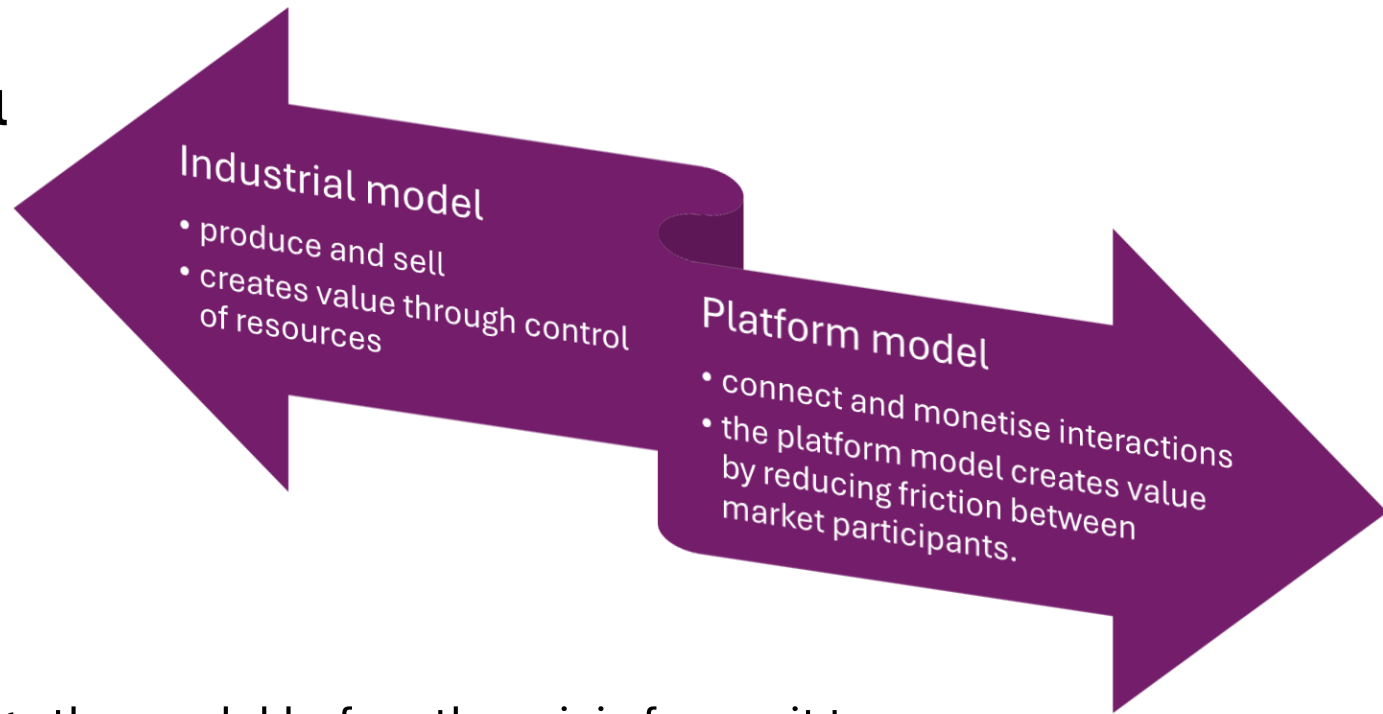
Industrial model
• produce and sell
• creates value through control of resources

Platform model
• connect and monetise interactions
• the platform model creates value by reducing friction between market participants.